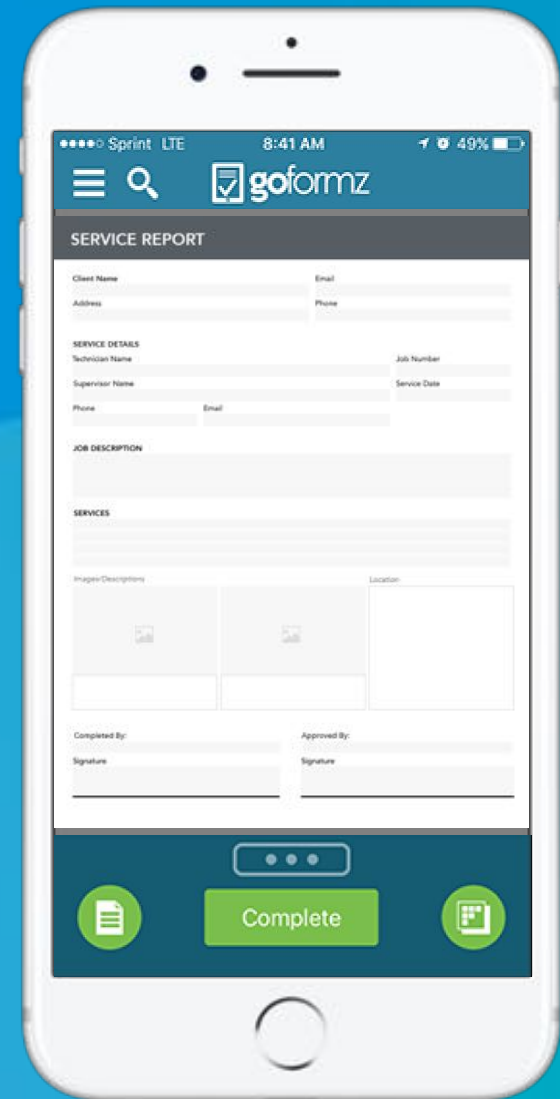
●●●●○ Sprint LTE 8:41 AM 49%

goformz

SERVICE REPORT

Client Name

Email

Address

Phone

SERVICE DETAILS

Technician Name

Job Number

Supervisor Name

Service Date

Phone

Email

JOB DESCRIPTION

SERVICES

Images/Descriptions

Location

Completed By:

Approved By:

Signature

Signature

Complete